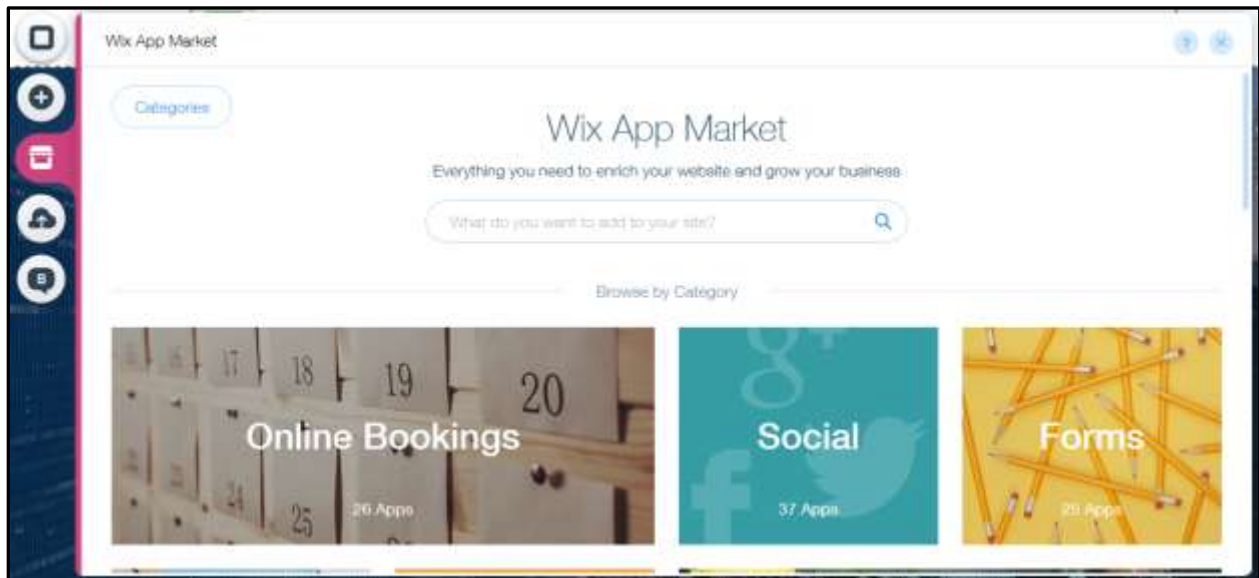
Wix App Market

?

Categories

Wix App Market

Everything you need to enrich your website and grow your business

What do you want to add to your site?

Browse by Category

17 18 19 20 24 25

Online Bookings

26 Apps

Social

37 Apps

Forms

29 Apps